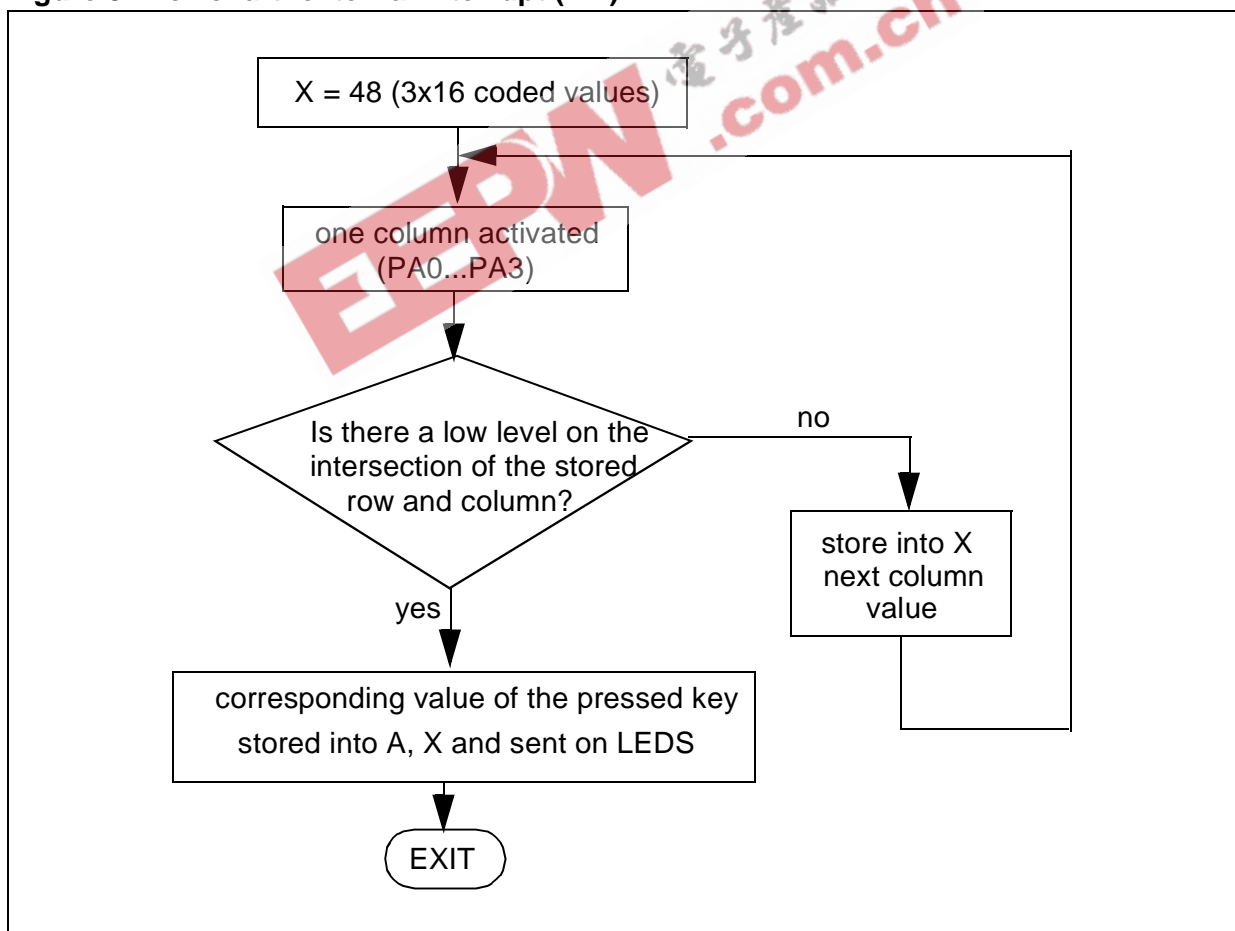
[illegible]

X = 48 (3x16 coded values)

one column activated (PA0...PA3)

Is there a low level on the intersection of the stored row and column?

no

store into X next column value

yes

corresponding value of the pressed key stored into A, X and sent on LEDS

EXIT

EEPW 电子产品 .com.cn